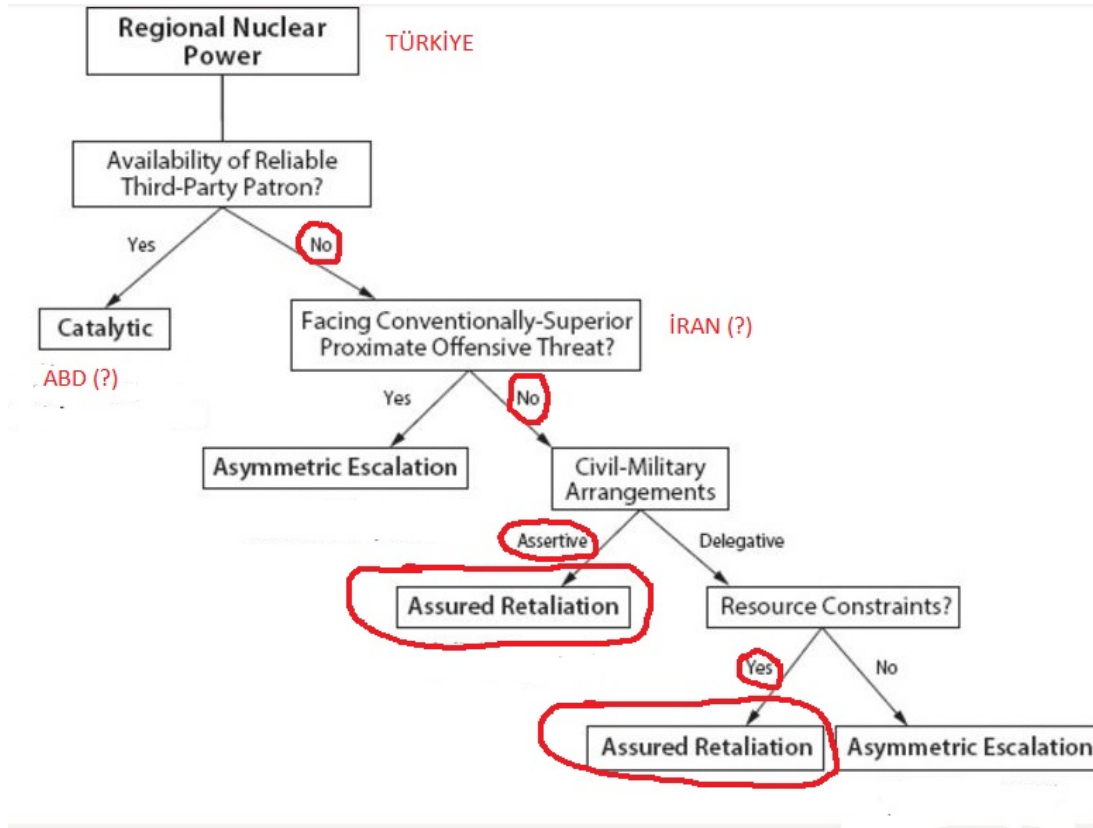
Regional Nuclear Power

TÜRKİYE

Availability of Reliable Third-Party Patron?

Yes

No

Catalytic

ABD (?)

Facing Conventionally-Superior Proximate Offensive Threat?

İRAN (?)

Yes

No

Asymmetric Escalation

Civil-Military Arrangements

Assertive

Delegative

Assured Retaliation

Resource Constraints?

Yes

No

Assured Retaliation

Asymmetric Escalation